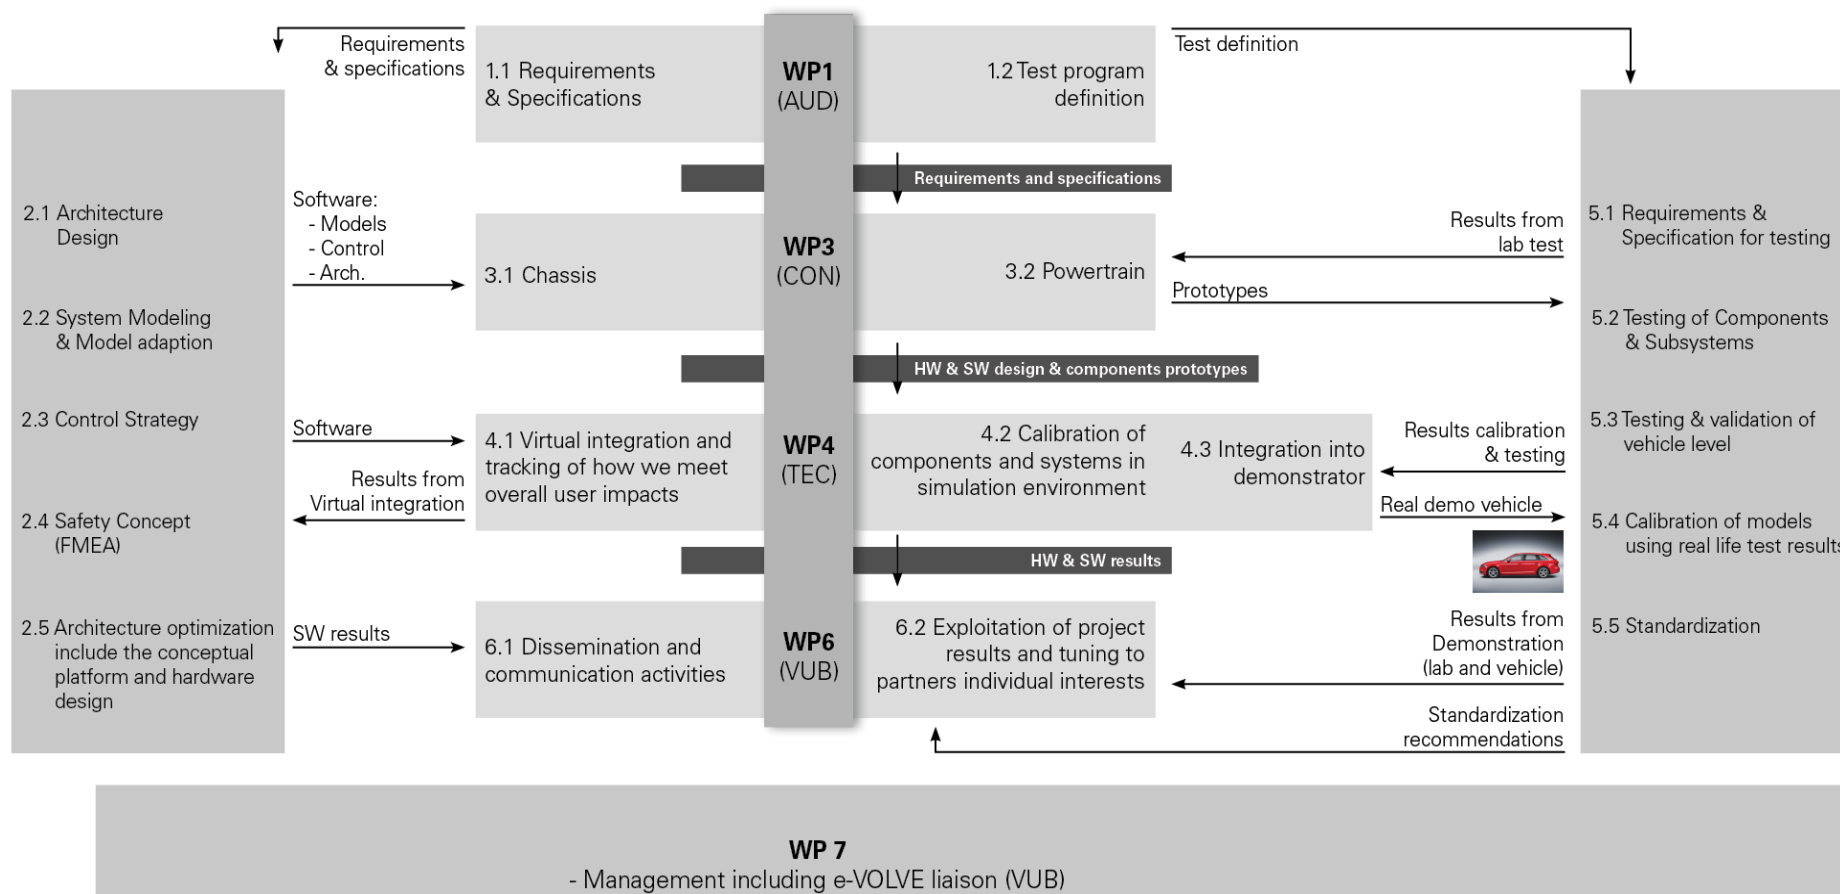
Requirements & specifications

1.1 Requirements & Specifications

WP1 (AUD)

1.2 Test program definition

Test definition

Requirements and specifications

2.1 Architecture Design

2.2 System Modeling & Model adaption

2.3 Control Strategy

2.4 Safety Concept (FMEA)

2.5 Architecture optimization include the conceptual platform and hardware design

Software:
- Models
- Control
- Arch.

3.1 Chassis

WP3 (CON)

3.2 Powertrain

Results from lab test

Prototypes

5.1 Requirements & Specification for testing

5.2 Testing of Components & Subsystems

5.3 Testing & validation of vehicle level

5.4 Calibration of models using real life test results

5.5 Standardization

HW & SW design & components prototypes

Software

Results from Virtual integration

4.1 Virtual integration and tracking of how we meet overall user impacts

WP4 (TEC)

4.2 Calibration of components and systems in simulation environment

4.3 Integration into demonstrator

Results calibration & testing

Real demo vehicle

HW & SW results

SW results

6.1 Dissemination and communication activities

WP6 (VUB)

6.2 Exploitation of project results and tuning to partners individual interests

Results from Demonstration (lab and vehicle)

Standardization recommendations

WP 7
- Management including e-VOLVE liaison (VUB)